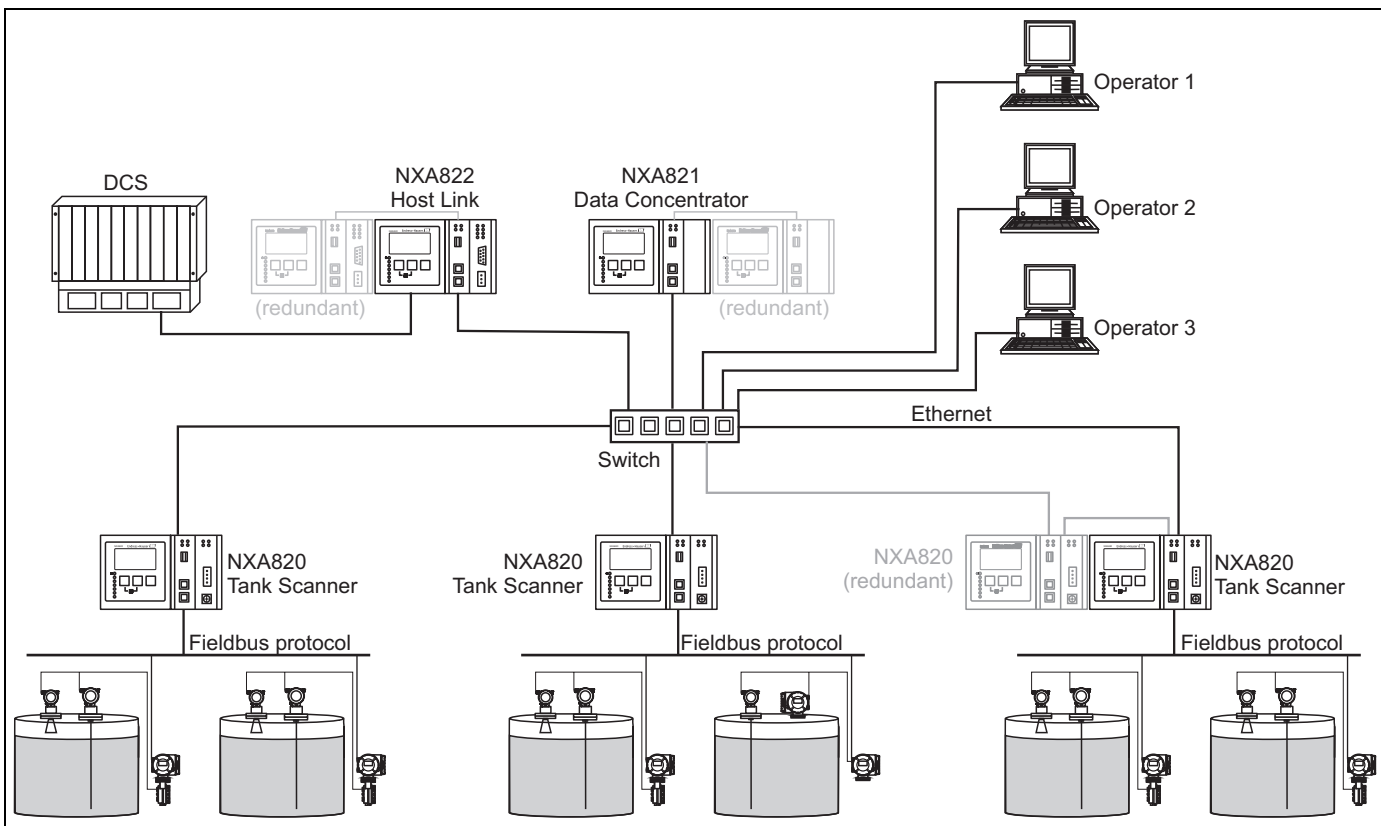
Operator 1

Operator 2

Operator 3

DCS

NXA822
Host Link

(redundant)

NXA821
Data Concentrator

(redundant)

Ethernet

Switch

NXA820
Tank Scanner

NXA820
Tank Scanner

NXA820
(redundant)

NXA820
Tank Scanner

Fieldbus protocol

Fieldbus protocol

Fieldbus protocol